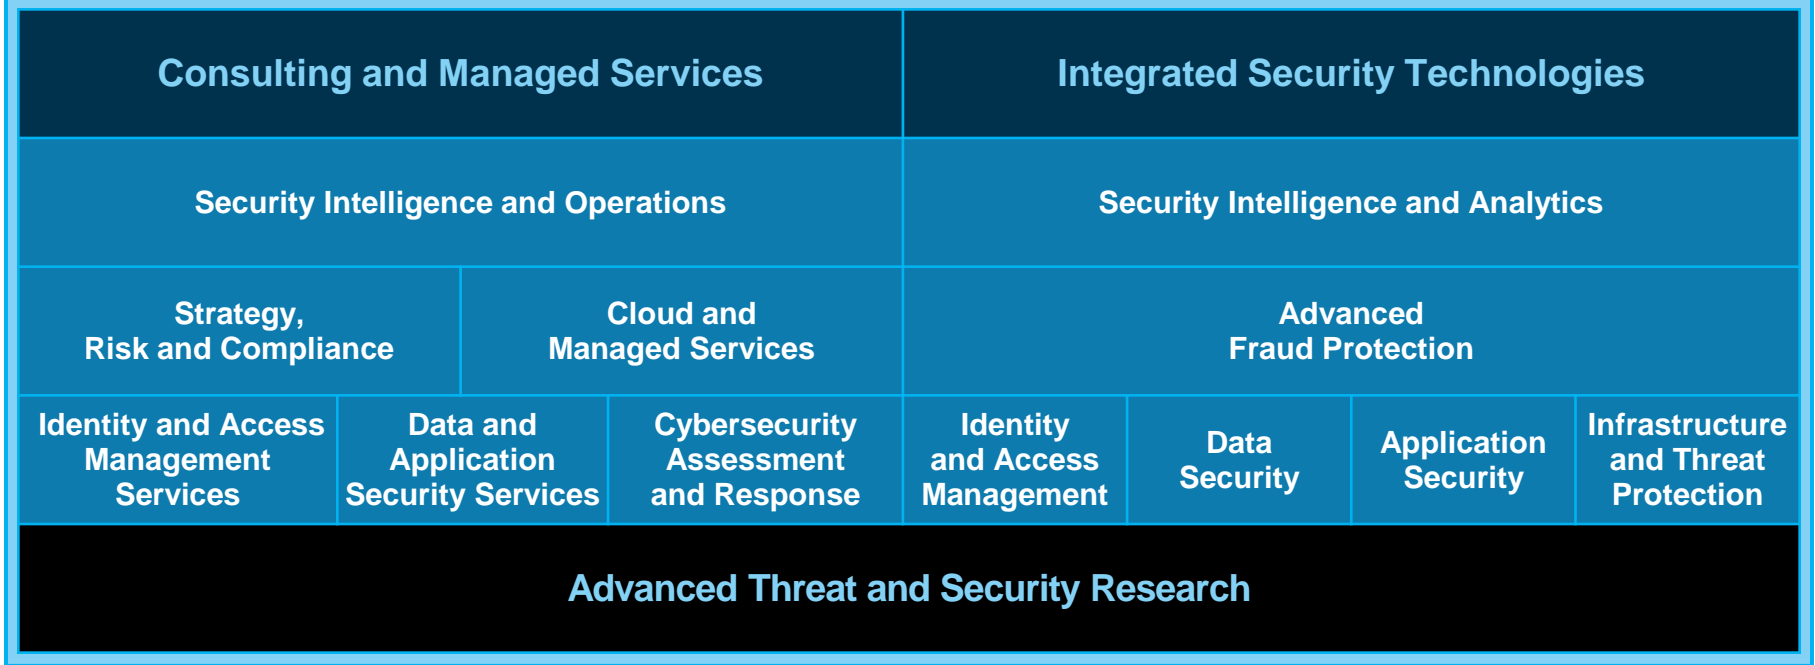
Consulting and Managed Services

Integrated Security Technologies

Security Intelligence and Operations

Security Intelligence and Analytics

Strategy, Risk and Compliance

Cloud and Managed Services

Advanced Fraud Protection

Identity and Access Management Services

Data and Application Security Services

Cybersecurity Assessment and Response

Identity and Access Management

Data Security

Application Security

Infrastructure and Threat Protection

Advanced Threat and Security Research